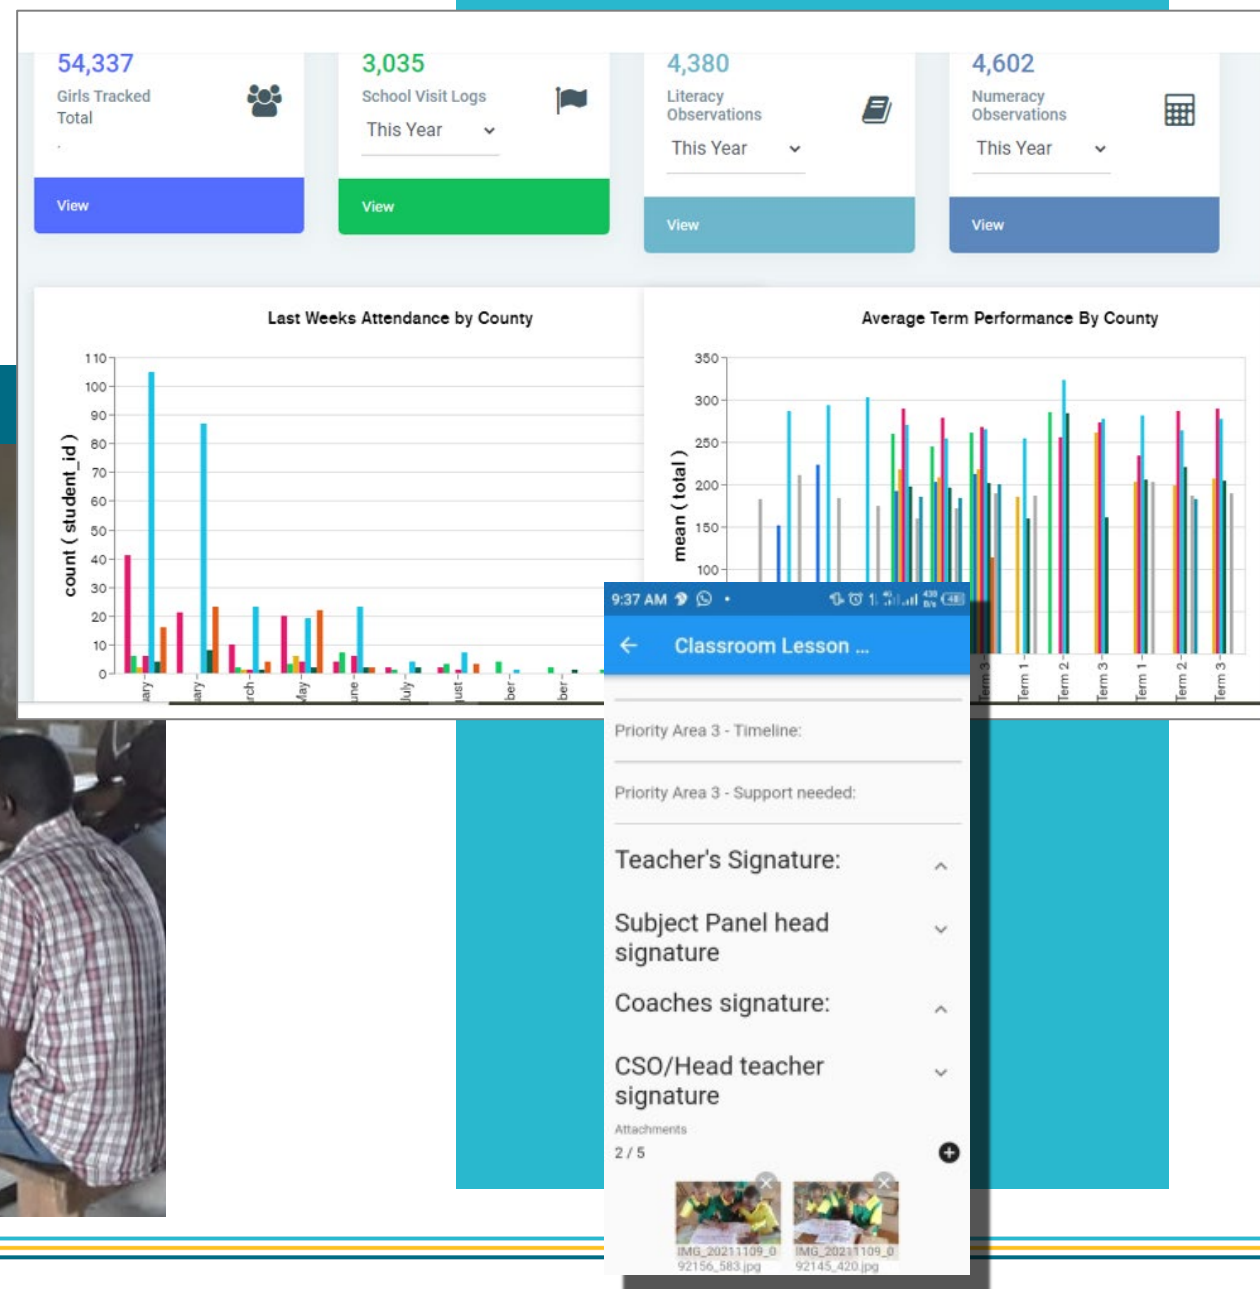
54,337
Girls Tracked Total

View

3,035
School Visit Logs
This Year

View

4,380
Literacy Observations
This Year

View

4,602
Numeracy Observations
This Year

View

Last Weeks Attendance by County

count ( student_id )

110
100
90
80
70
60
50
40
30
20
10
0

ary
ary
rch
May
une
July
ust
ber
ber

Average Term Performance By County

mean ( total )

350
300
250
200
150
100

Term 3
Term 1
Term 2
Term 3
Term 1
Term 2
Term 3

9:37 AM

Classroom Lesson ...

Priority Area 3 - Timeline:

Priority Area 3 - Support needed:

Teacher's Signature:

Subject Panel head signature

Coaches signature:

CSO/Head teacher signature

Attachments
2 / 5

IMG_20211109_092156_583.jpg
IMG_20211109_092145_420.jpg